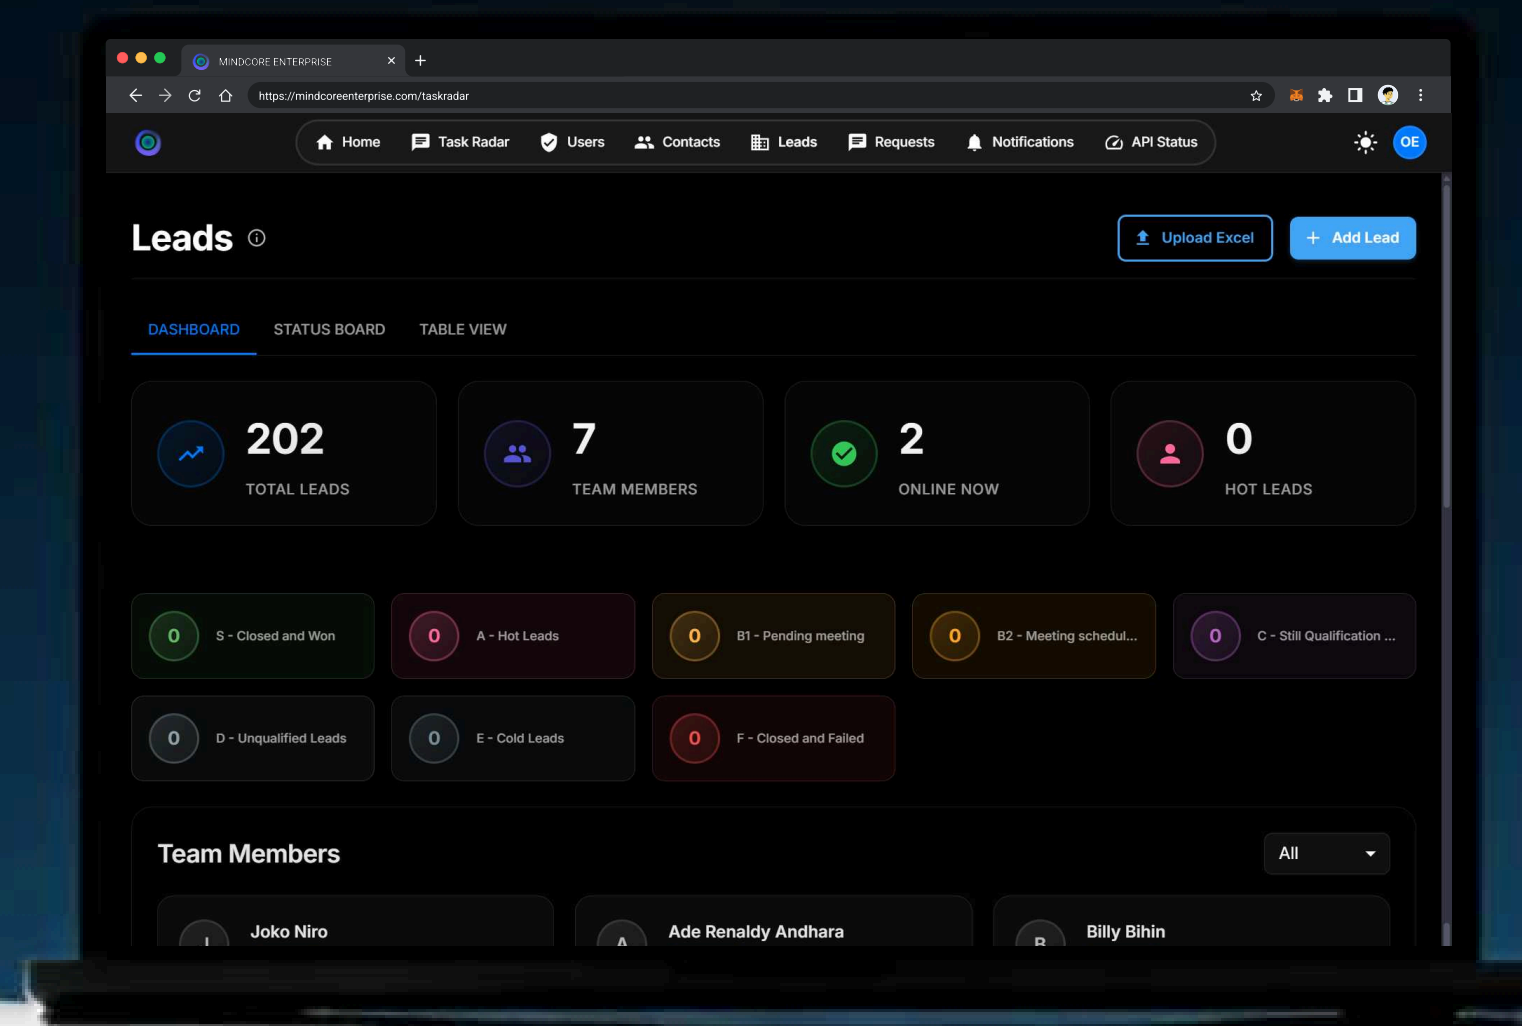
MINDCORE ENTERPRISE

https://mindcoreenterprise.com/taskradar

Home Task Radar Users Contacts Leads Requests Notifications API Status

OE

Leads

Upload Excel

Add Lead

DASHBOARD STATUS BOARD TABLE VIEW

202
TOTAL LEADS

7
TEAM MEMBERS

2
ONLINE NOW

0
HOT LEADS

0 S - Closed and Won

0 A - Hot Leads

0 B1 - Pending meeting

0 B2 - Meeting schedul...

0 C - Still Qualification ...

0 D - Unqualified Leads

0 E - Cold Leads

0 F - Closed and Failed

Team Members

All

J Joko Niro

A Ade Renaldy Andhara

B Billy Bihin